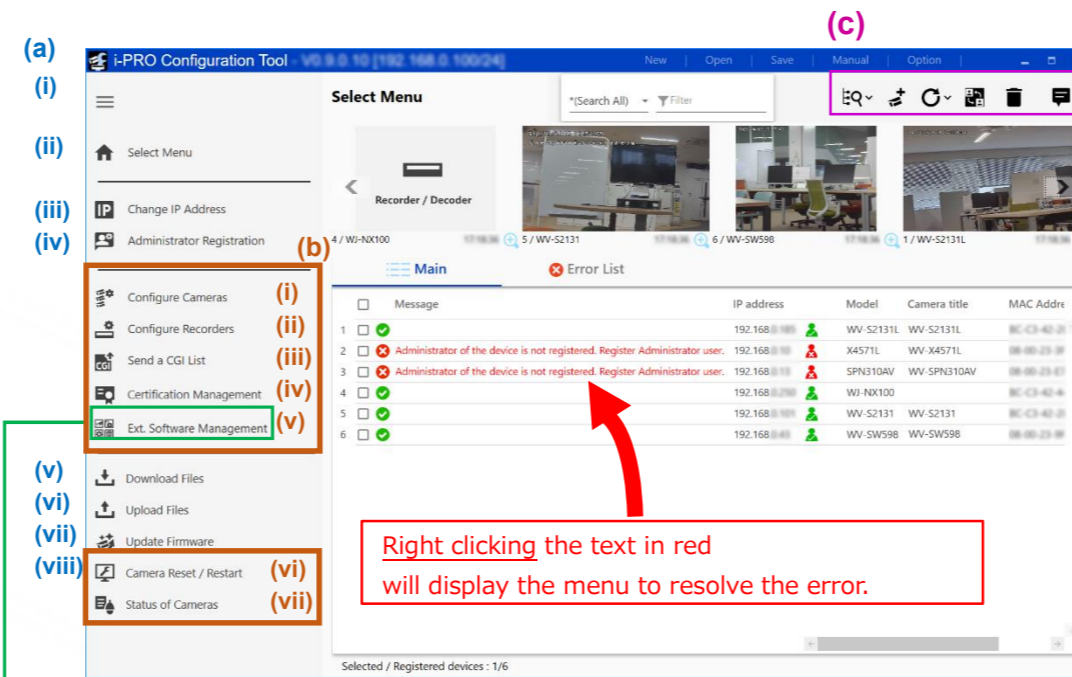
(a)

(c)

i-PRO Configuration Tool - V0.9.0.10 [192.168.0.100/24]

New | Open | Save | Manual | Option

(i)

(ii) Select Menu

(iii) Change IP Address

(iv) Administrator Registration

(b)

Configure Cameras (i)

Configure Recorders (ii)

Send a CGI List (iii)

Certification Management (iv)

Ext. Software Management (v)

(v) Download Files

(vi) Upload Files

(vii) Update Firmware

(viii) Camera Reset / Restart (vi)

Status of Cameras (vii)

Select Menu

*(Search All) Filter

Recorder / Decoder

4 / WJ-NX100 5 / WV-S2131 6 / WV-SW598 1 / WV-S2131L

Main Error List

| | Message | IP address | | Model | Camera title | MAC Addre |
|---|---|---|---|---|---|---|
| 1 | | 192.168.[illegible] | | WV-S2131L | WV-S2131L | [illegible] |
| 2 | Administrator of the device is not registered. Register Administrator user. | 192.168.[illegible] | | X4571L | WV-X4571L | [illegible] |
| 3 | Administrator of the device is not registered. Register Administrator user. | 192.168.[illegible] | | SPN310AV | WV-SPN310AV | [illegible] |
| 4 | | 192.168.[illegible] | | WJ-NX100 | | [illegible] |
| 5 | | 192.168.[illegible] | | WV-S2131 | WV-S2131 | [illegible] |
| 6 | | 192.168.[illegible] | | WV-SW598 | WV-SW598 | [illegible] |

Right clicking the text in red will display the menu to resolve the error.

Selected / Registered devices : 1/6